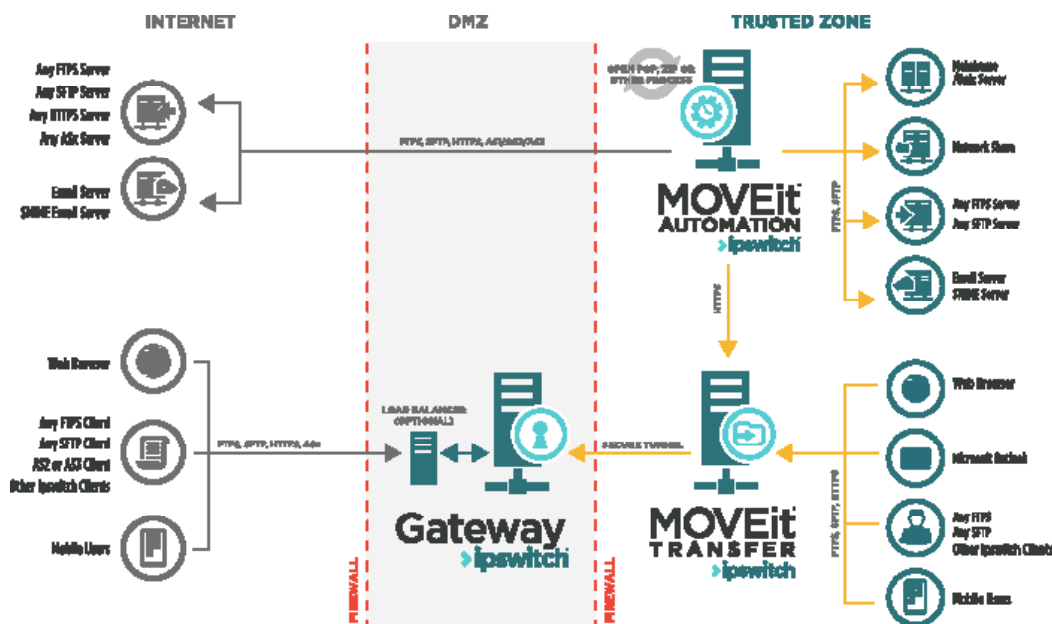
INTERNET

DMZ

TRUSTED ZONE

Any FTPS Server
Any SFTP Server
Any HTTPS Server
Any AS2 Server

Email Server
SMIME Email Server

FTPS, SFTP, HTTPS, AS1/AS2/AS3

OPEN PGP, ZIP OR OTHER PROCESS

MOVEit AUTOMATION
ipswitch

Database
Static Server

Network Share

FTPS, SFTP

Any FTPS Server
Any SFTP Server

Email Server
SMIME Server

HTTPS

Web Browser

Any FTPS Client
Any SFTP Client
AS2 or AS3 Client
Other Ipswitch Clients

Mobile Users

FTPS, SFTP, HTTPS, AS2

LOAD BALANCER (OPTIONAL)

SECURE TUNNEL

Gateway
ipswitch

MOVEit TRANSFER
ipswitch

Web Browser

Microsoft Outlook

FTPS, SFTP, HTTPS

Any FTPS
Any SFTP
Other Ipswitch Clients

Mobile Users

FIREWALL

FIREWALL